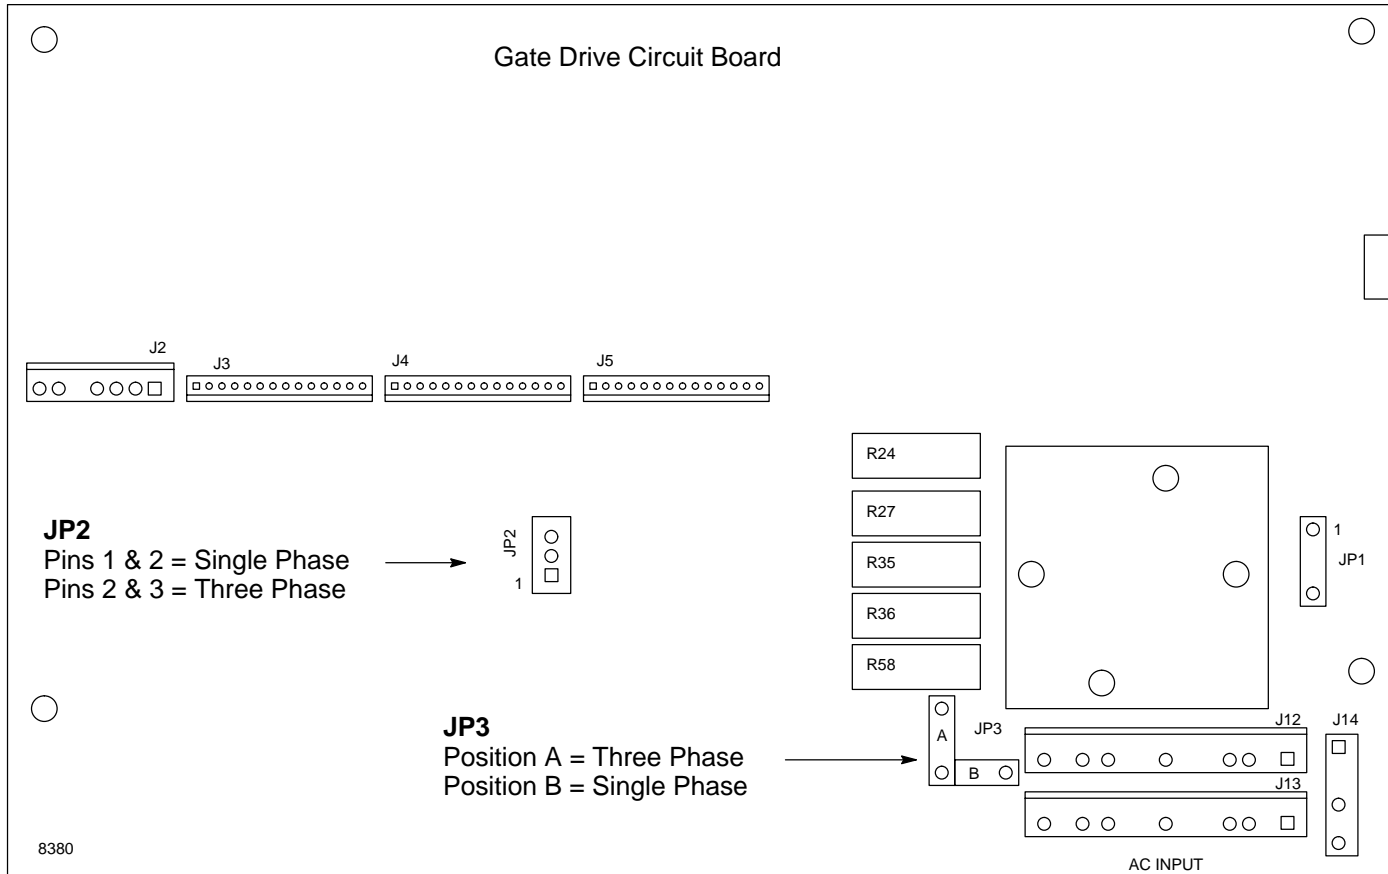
Gate Drive Circuit Board

J2
J3
J4
J5

R24
R27
R35
R36
R58

JP2
Pins 1 & 2 = Single Phase
Pins 2 & 3 = Three Phase

JP2
1

1
JP1

JP3
Position A = Three Phase
Position B = Single Phase

A
JP3
B

J12
J14
J13

AC INPUT

8380